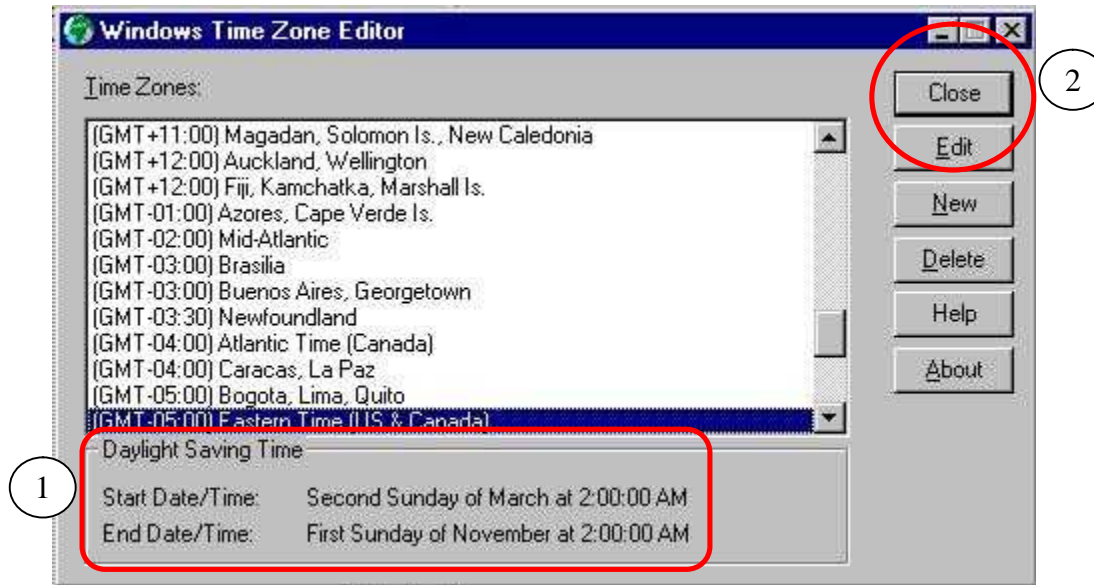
Windows Time Zone Editor

Time Zones:

(GMT+11:00) Magadan, Solomon Is., New Caledonia
(GMT+12:00) Auckland, Wellington
(GMT+12:00) Fiji, Kamchatka, Marshall Is.
(GMT-01:00) Azores, Cape Verde Is.
(GMT-02:00) Mid-Atlantic
(GMT-03:00) Brasilia
(GMT-03:00) Buenos Aires, Georgetown
(GMT-03:30) Newfoundland
(GMT-04:00) Atlantic Time (Canada)
(GMT-04:00) Caracas, La Paz
(GMT-05:00) Bogota, Lima, Quito
(GMT-05:00) Eastern Time (US & Canada)

Close
Edit
New
Delete
Help
About

2

Daylight Saving Time

1

Start Date/Time: Second Sunday of March at 2:00:00 AM
End Date/Time: First Sunday of November at 2:00:00 AM